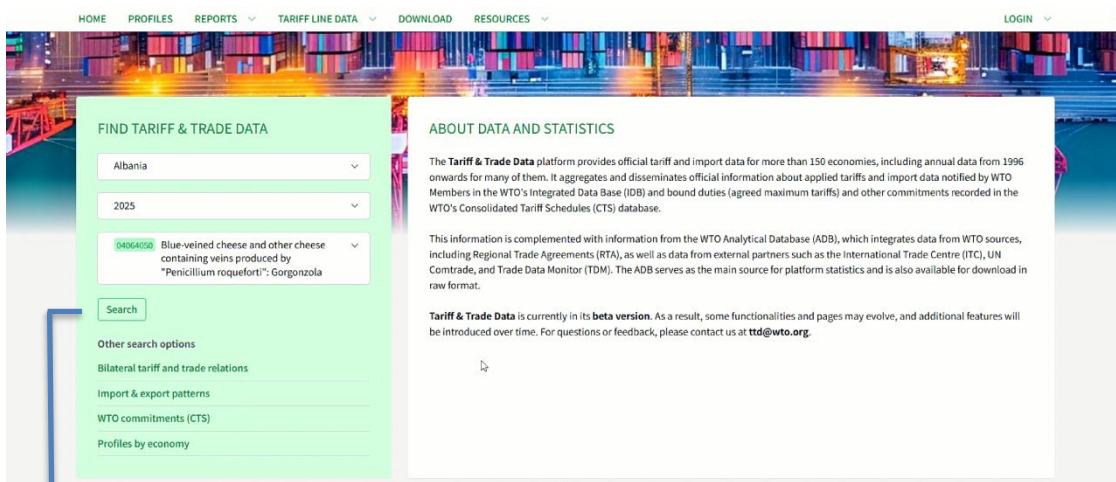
HOME PROFILES REPORTS TARIFF LINE DATA DOWNLOAD RESOURCES LOGIN

FIND TARIFF & TRADE DATA

Albania

2025

04064050 Blue-veined cheese and other cheese containing veins produced by "Penicillium roqueforti": Gorgonzola

Search

Other search options

Bilateral tariff and trade relations

Import & export patterns

WTO commitments (CTS)

Profiles by economy

ABOUT DATA AND STATISTICS

The Tariff & Trade Data platform provides official tariff and import data for more than 150 economies, including annual data from 1996 onwards for many of them. It aggregates and disseminates official information about applied tariffs and import data notified by WTO Members in the WTO's Integrated Data Base (IDB) and bound duties (agreed maximum tariffs) and other commitments recorded in the WTO's Consolidated Tariff Schedules (CTS) database.

This information is complemented with information from the WTO Analytical Database (ADB), which integrates data from WTO sources, including Regional Trade Agreements (RTA), as well as data from external partners such as the International Trade Centre (ITC), UN Comtrade, and Trade Data Monitor (TDM). The ADB serves as the main source for platform statistics and is also available for download in raw format.

Tariff & Trade Data is currently in its beta version. As a result, some functionalities and pages may evolve, and additional features will be introduced over time. For questions or feedback, please contact us at ttd@wto.org.